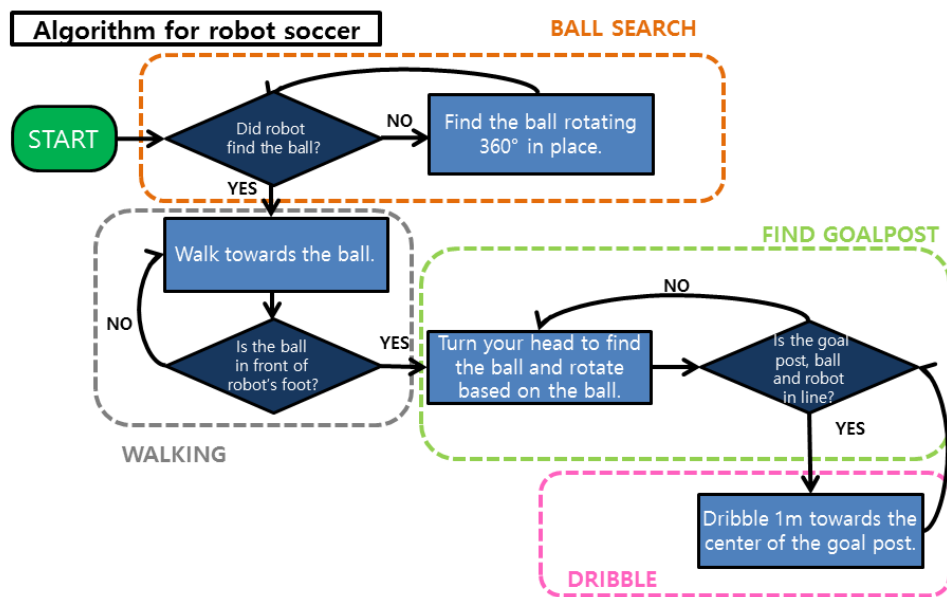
Algorithm for robot soccer

BALL SEARCH

START

Did robot find the ball?

NO

Find the ball rotating 360° in place.

YES

Walk towards the ball.

NO

Is the ball in front of robot's foot?

YES

WALKING

FIND GOALPOST

NO

Turn your head to find the ball and rotate based on the ball.

Is the goal post, ball and robot in line?

YES

Dribble 1m towards the center of the goal post.

DRIBBLE